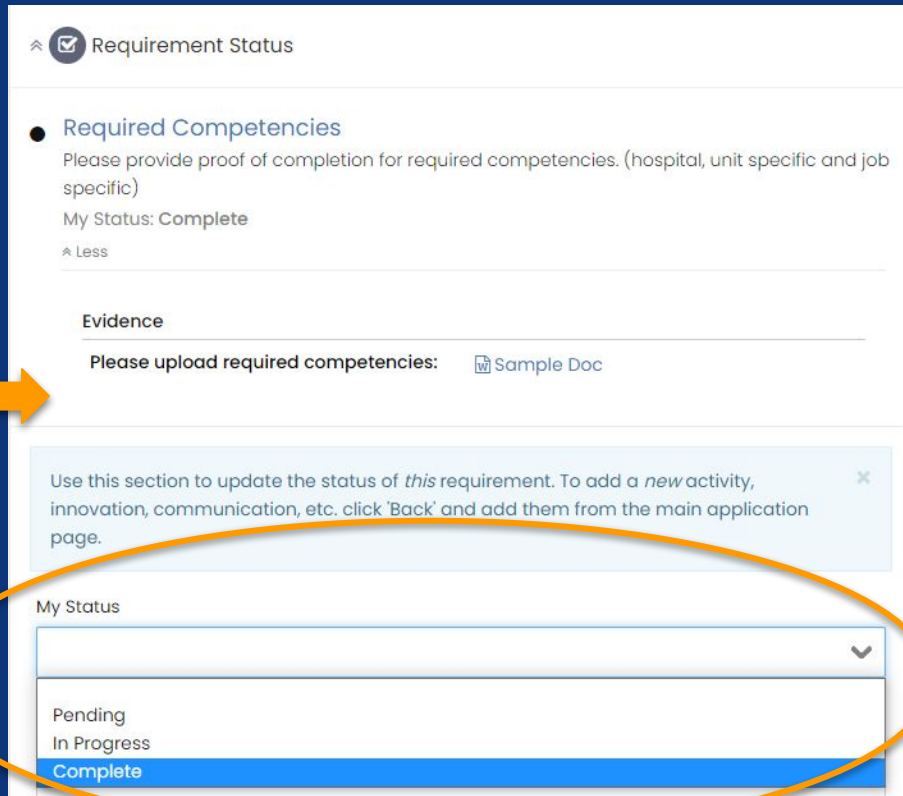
Requirement Status

Required Competencies

Please provide proof of completion for required competencies. (hospital, unit specific and job specific)

My Status: Complete

Less

Evidence

Please upload required competencies: Sample Doc

Use this section to update the status of *this* requirement. To add a *new* activity, innovation, communication, etc. click 'Back' and add them from the main application page.

×

My Status

Pending
In Progress
Complete